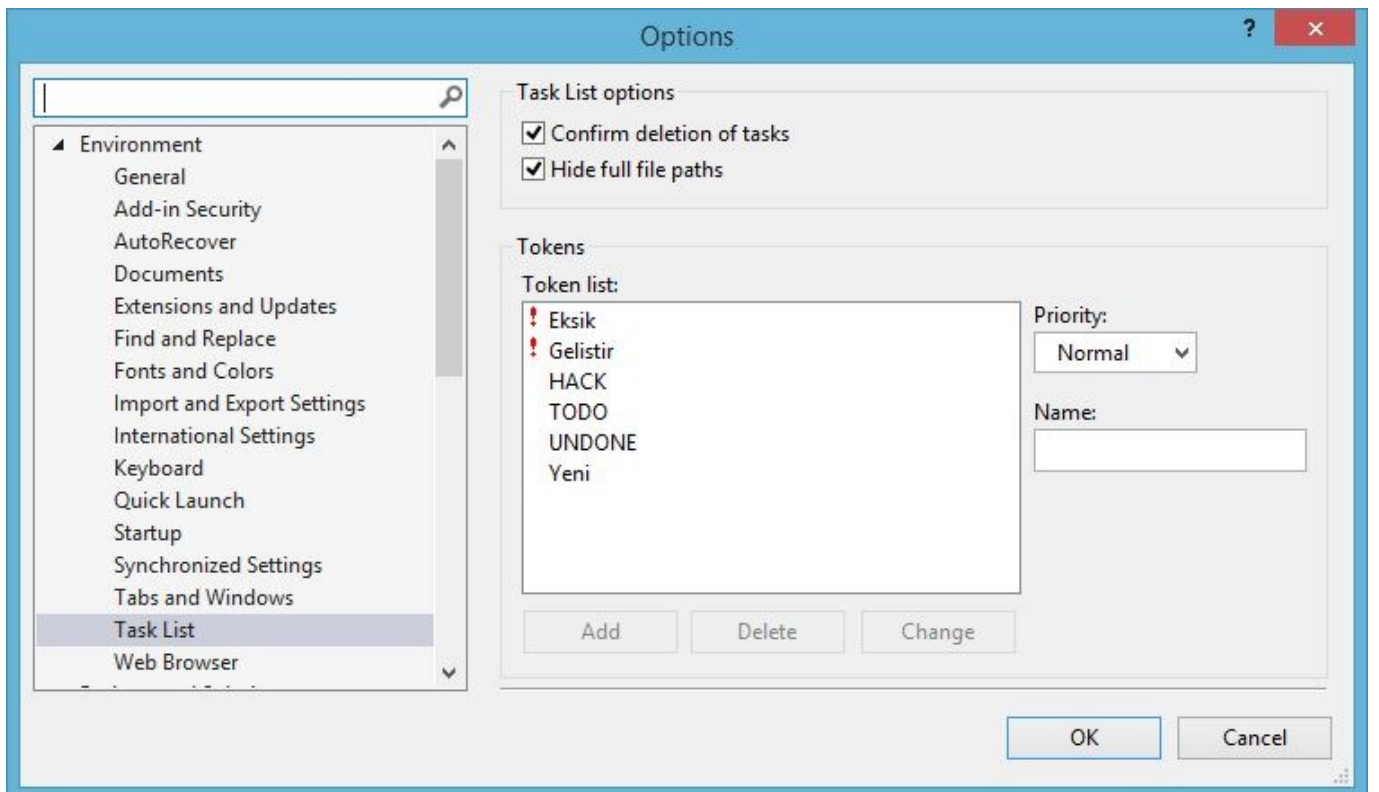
Options

?

×

Environment
General
Add-in Security
AutoRecover
Documents
Extensions and Updates
Find and Replace
Fonts and Colors
Import and Export Settings
International Settings
Keyboard
Quick Launch
Startup
Synchronized Settings
Tabs and Windows
Task List
Web Browser
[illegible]

Task List options
Confirm deletion of tasks
Hide full file paths

Tokens
Token list:
Eksik
Gelistir
HACK
TODO
UNDONE
Yeni

Priority:
Normal

Name:

Add
Delete
Change

OK
Cancel